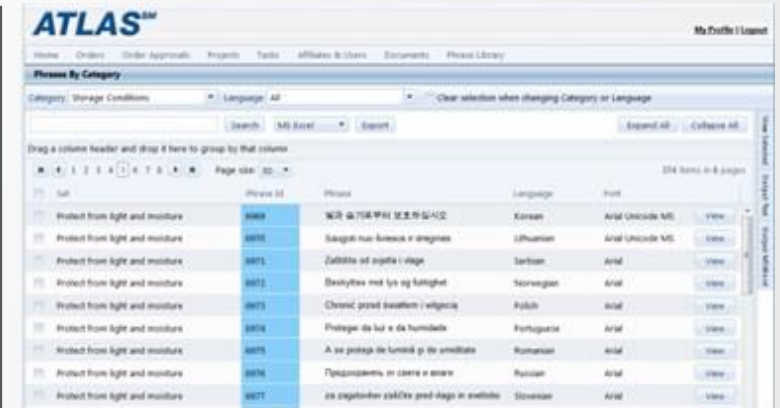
ATLAS℠

My Profile | Logout

Home | Orders | Order Approvals | Projects | Tasks | Affiliates & Users | Documents | Phrase Library

Phrases By Category

Category: Storage Conditions | Language: All | Clear selection when changing Category or Language

Search | MS Excel | Export | Expand All | Collapse All

Drag a column header and drop it here to group by that column

1 2 3 4 5 6 7 8 | Page size: 30 | 374 items in 8 pages

| Set | Phrase Id | Phrase | Language | Font | |
|---|---|---|---|---|---|
| Protect from light and moisture | 0069 | 빛과 습기로부터 보호하십시오 | Korean | Arial Unicode MS | View |
| Protect from light and moisture | 0070 | Saugoti nuo šviesos ir drėgmės | Lithuanian | Arial Unicode MS | View |
| Protect from light and moisture | 0071 | Zaštitite od svjetla i vlage | Serbian | Arial | View |
| Protect from light and moisture | 0072 | Beskyttes mot lys og fuktighet | Norwegian | Arial | View |
| Protect from light and moisture | 0073 | Chronić przed światłem i wilgocią | Polish | Arial | View |
| Protect from light and moisture | 0074 | Proteger da luz e da humidade | Portuguese | Arial | View |
| Protect from light and moisture | 0075 | A se proteja de lumină şi de umiditate | Romanian | Arial | View |
| Protect from light and moisture | 0076 | Предохранять от света и влаги | Russian | Arial | View |
| Protect from light and moisture | 0077 | za zagotovitev zaščite pred drago in svetlobo | Slovenian | Arial | View |

View Selected | Output Text | Output MsWord